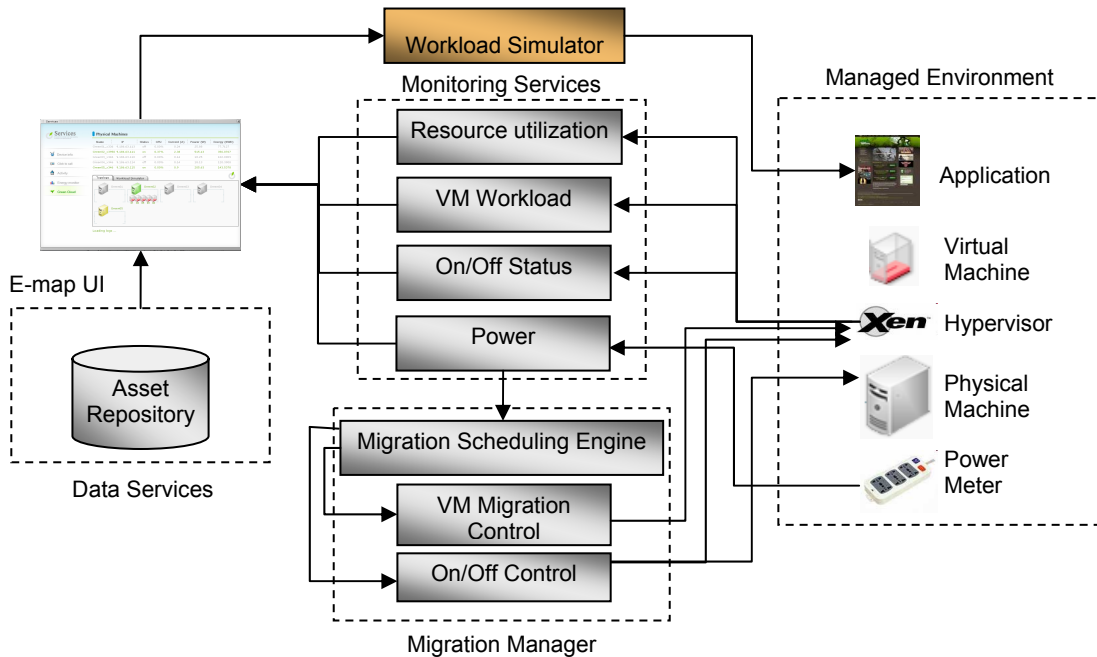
Workload Simulator

Monitoring Services

Managed Environment

Resource utilization

VM Workload

On/Off Status

Power

Application

Virtual Machine

Xen Hypervisor

Physical Machine

Power Meter

E-map UI

Asset Repository

Data Services

Migration Scheduling Engine

VM Migration Control

On/Off Control

Migration Manager